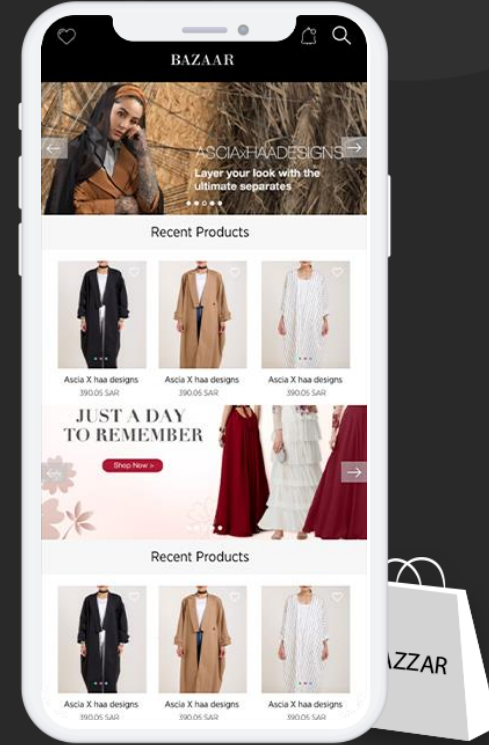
BAZAAR

ASCIAXHAADESIGNS
Layer your look with the ultimate separates

Recent Products

Ascia X haa designs
390.05 SAR

Ascia X haa designs
390.05 SAR

Ascia X haa designs
390.05 SAR

JUST A DAY TO REMEMBER

Shop Now >

Recent Products

Ascia X haa designs
390.05 SAR

Ascia X haa designs
390.05 SAR

Ascia X haa designs
390.05 SAR

AZZAR